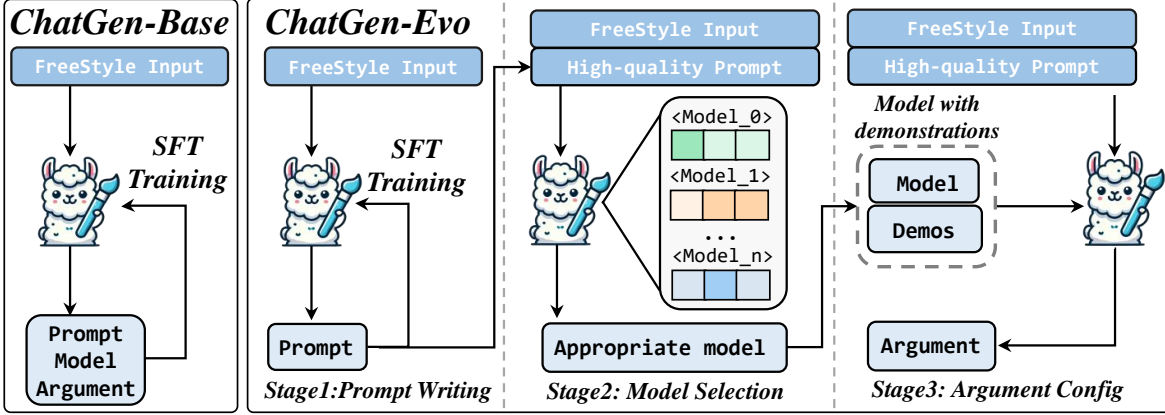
ChatGen-Base

FreeStyle Input

SFT Training

Prompt
Model
Argument

ChatGen-Evo

FreeStyle Input

SFT Training

Prompt

Stage1:Prompt Writing

FreeStyle Input

High-quality Prompt

<Model_0>

<Model_1>

...

<Model_n>

Appropriate model

Stage2: Model Selection

FreeStyle Input

High-quality Prompt

Model with demonstrations

Model

Demos

Argument

Stage3: Argument Config